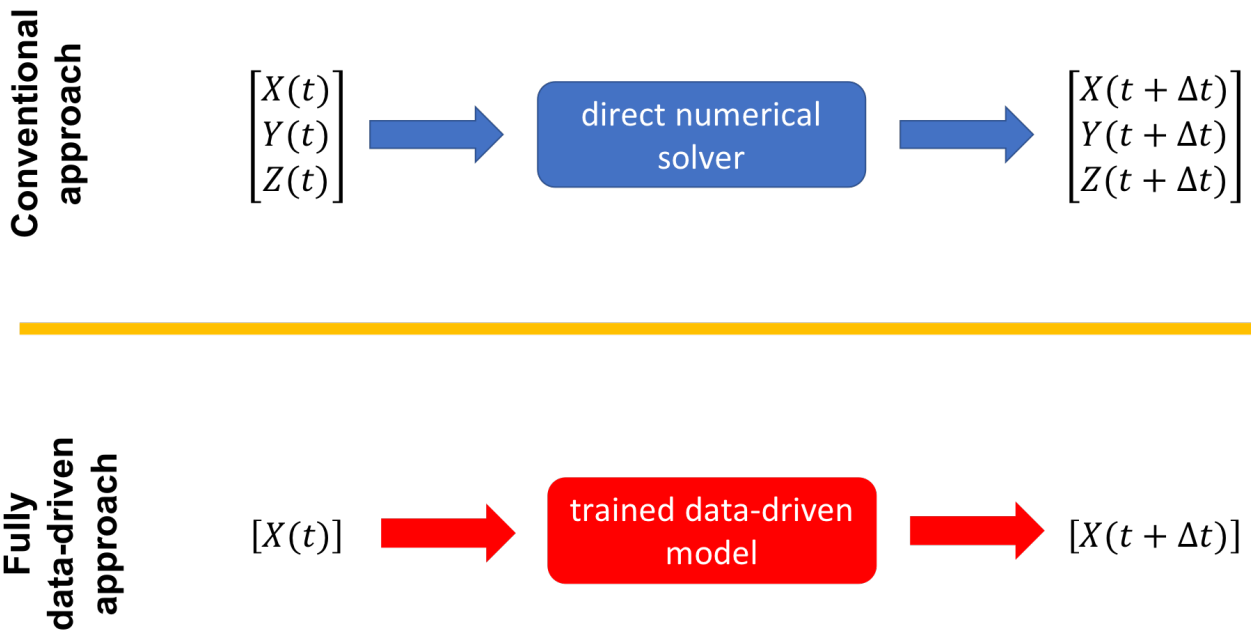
Conventional approach

$\begin{bmatrix} X(t) \\ Y(t) \\ Z(t) \end{bmatrix}$

direct numerical solver

$\begin{bmatrix} X(t+\Delta t) \\ Y(t+\Delta t) \\ Z(t+\Delta t) \end{bmatrix}$

Fully data-driven approach

$[X(t)]$

trained data-driven model

$[X(t+\Delta t)]$